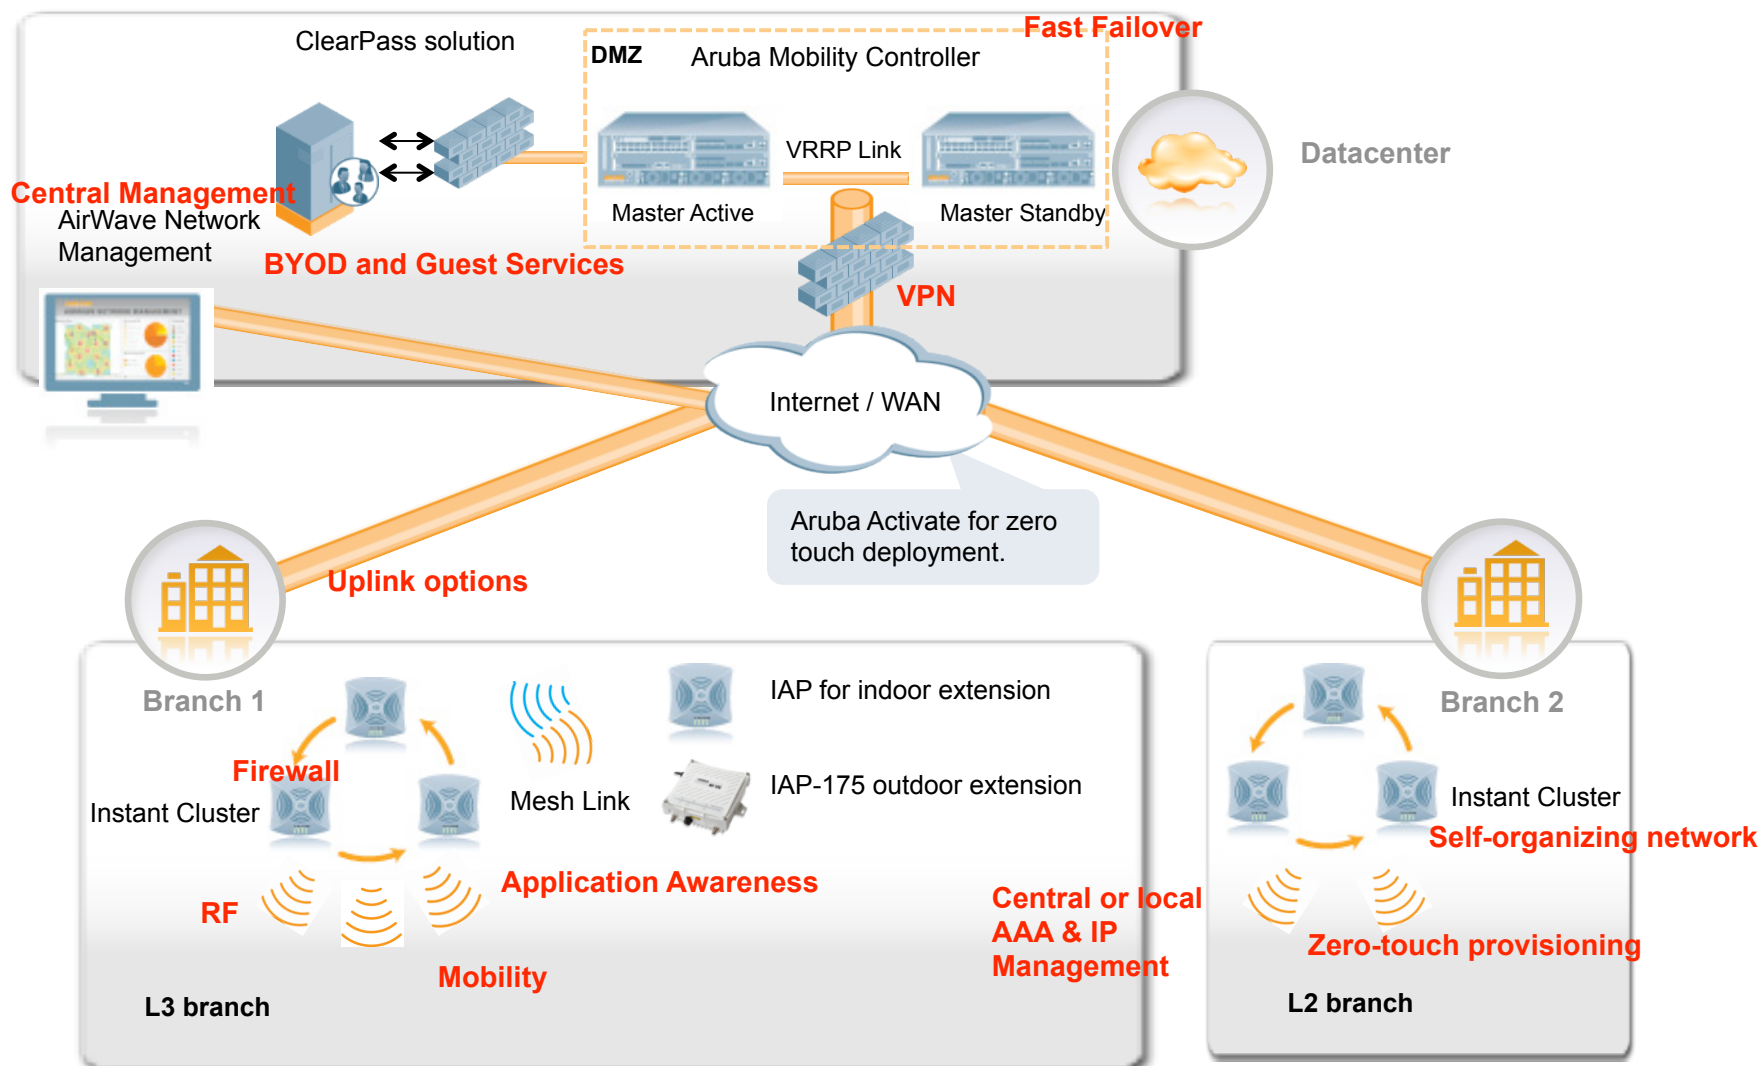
ClearPass solution

DMZ

Aruba Mobility Controller

Fast Failover

VRRP Link

Master Active

Master Standby

Datacenter

Central Management

AirWave Network Management

BYOD and Guest Services

VPN

Internet / WAN

Aruba Activate for zero touch deployment.

Uplink options

Branch 1

Firewall

Instant Cluster

Mesh Link

IAP for indoor extension

IAP-175 outdoor extension

Application Awareness

RF

Mobility

L3 branch

Central or local AAA & IP Management

Branch 2

Instant Cluster

Self-organizing network

Zero-touch provisioning

L2 branch